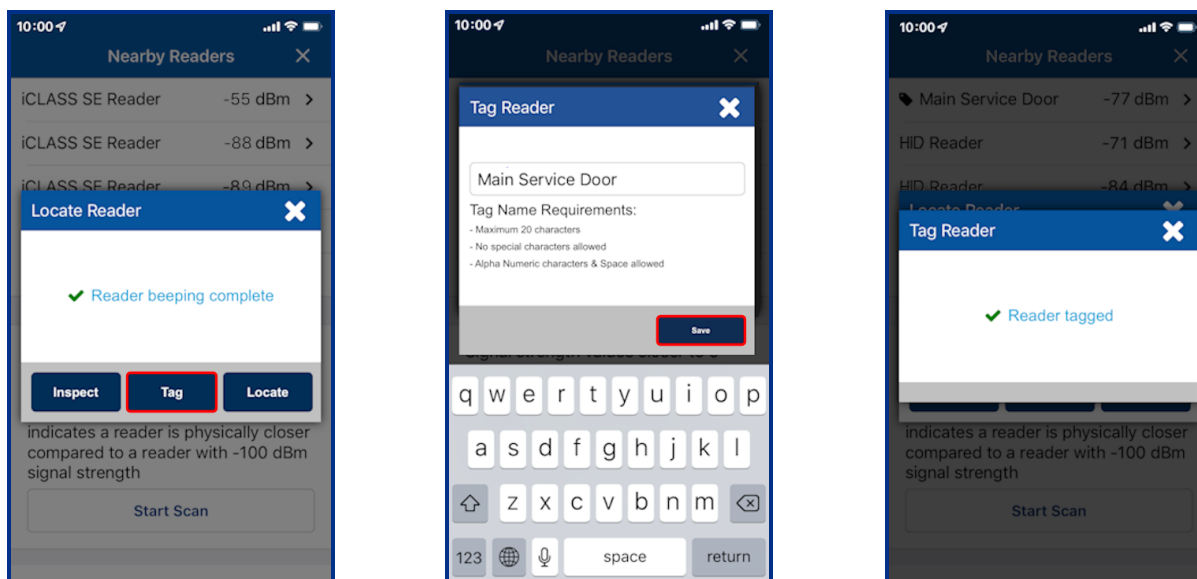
10:00

Nearby Readers ✕

iCLASS SE Reader -55 dBm >

iCLASS SE Reader -88 dBm >

iCLASS SE Reader -89 dBm >

Locate Reader ✕

✔ Reader beeping complete

Inspect Tag Locate

indicates a reader is physically closer compared to a reader with -100 dBm signal strength

Start Scan

10:00

Nearby Readers ✕

Tag Reader ✕

Main Service Door

Tag Name Requirements:
- Maximum 20 characters
- No special characters allowed
- Alpha Numeric characters & Space allowed

Save

Signal strength values closer to 0

q w e r t y u i o p
a s d f g h j k l
z x c v b n m
123 space return

10:00

Nearby Readers ✕

Main Service Door -77 dBm >

HID Reader -71 dBm >

HID Reader -84 dBm >

Locate Reader

Tag Reader ✕

✔ Reader tagged

indicates a reader is physically closer compared to a reader with -100 dBm signal strength

Start Scan